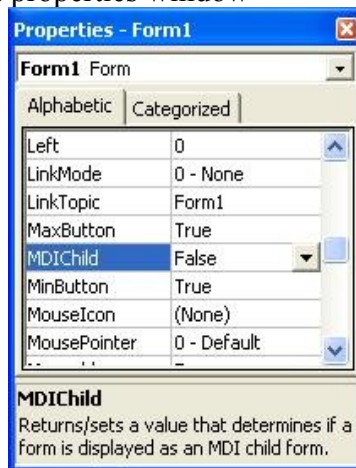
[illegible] properties window

Properties - Form1

Form1 Form

Alphabetic | Categorized

| | |
|---|---|
| Left | 0 |
| LinkMode | 0 - None |
| LinkTopic | Form1 |
| MaxButton | True |
| MDIChild | False |
| MinButton | True |
| MouseIcon | (None) |
| MousePointer | 0 - Default |

MDIChild

Returns/sets a value that determines if a form is displayed as an MDI child form.